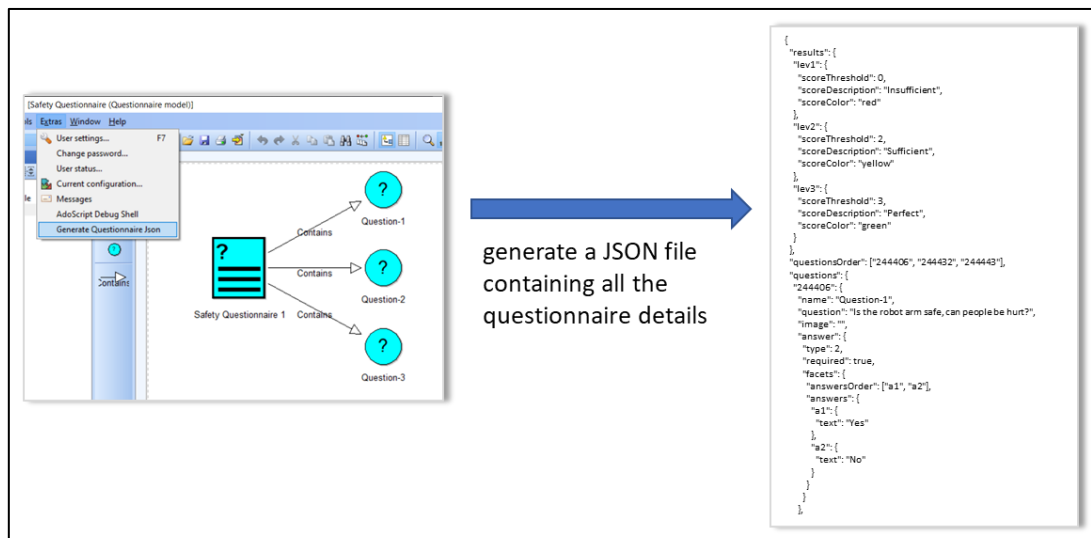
[Safety Questionnaire (Questionnaire model)]

ls Extras Window Help

User settings... F7
Change password...
User status...
Current configuration...
Messages
AdoScript Debug Shell
Generate Questionnaire Json

le

Contains

?

Question-1

Contains

?

Question-2

Contains

?

Question-3

Contains

Safety Questionnaire 1

generate a JSON file containing all the questionnaire details

{
"results": {
"lev1": {
"scoreThreshold": 0,
"scoreDescription": "Insufficient",
"scoreColor": "red"
},
"lev2": {
"scoreThreshold": 2,
"scoreDescription": "Sufficient",
"scoreColor": "yellow"
},
"lev3": {
"scoreThreshold": 3,
"scoreDescription": "Perfect",
"scoreColor": "green"
}
},
"questionsOrder": ["244406", "244432", "244443"],
"questions": {
"244406": {
"name": "Question-1",
"question": "Is the robot arm safe, can people be hurt?",
"image": "",
"answer": {
"type": 2,
"required": true,
"facets": {
"answersOrder": ["a1", "a2"],
"answers": {
"a1": {
"text": "Yes"
},
"a2": {
"text": "No"
}
}
}
}
},